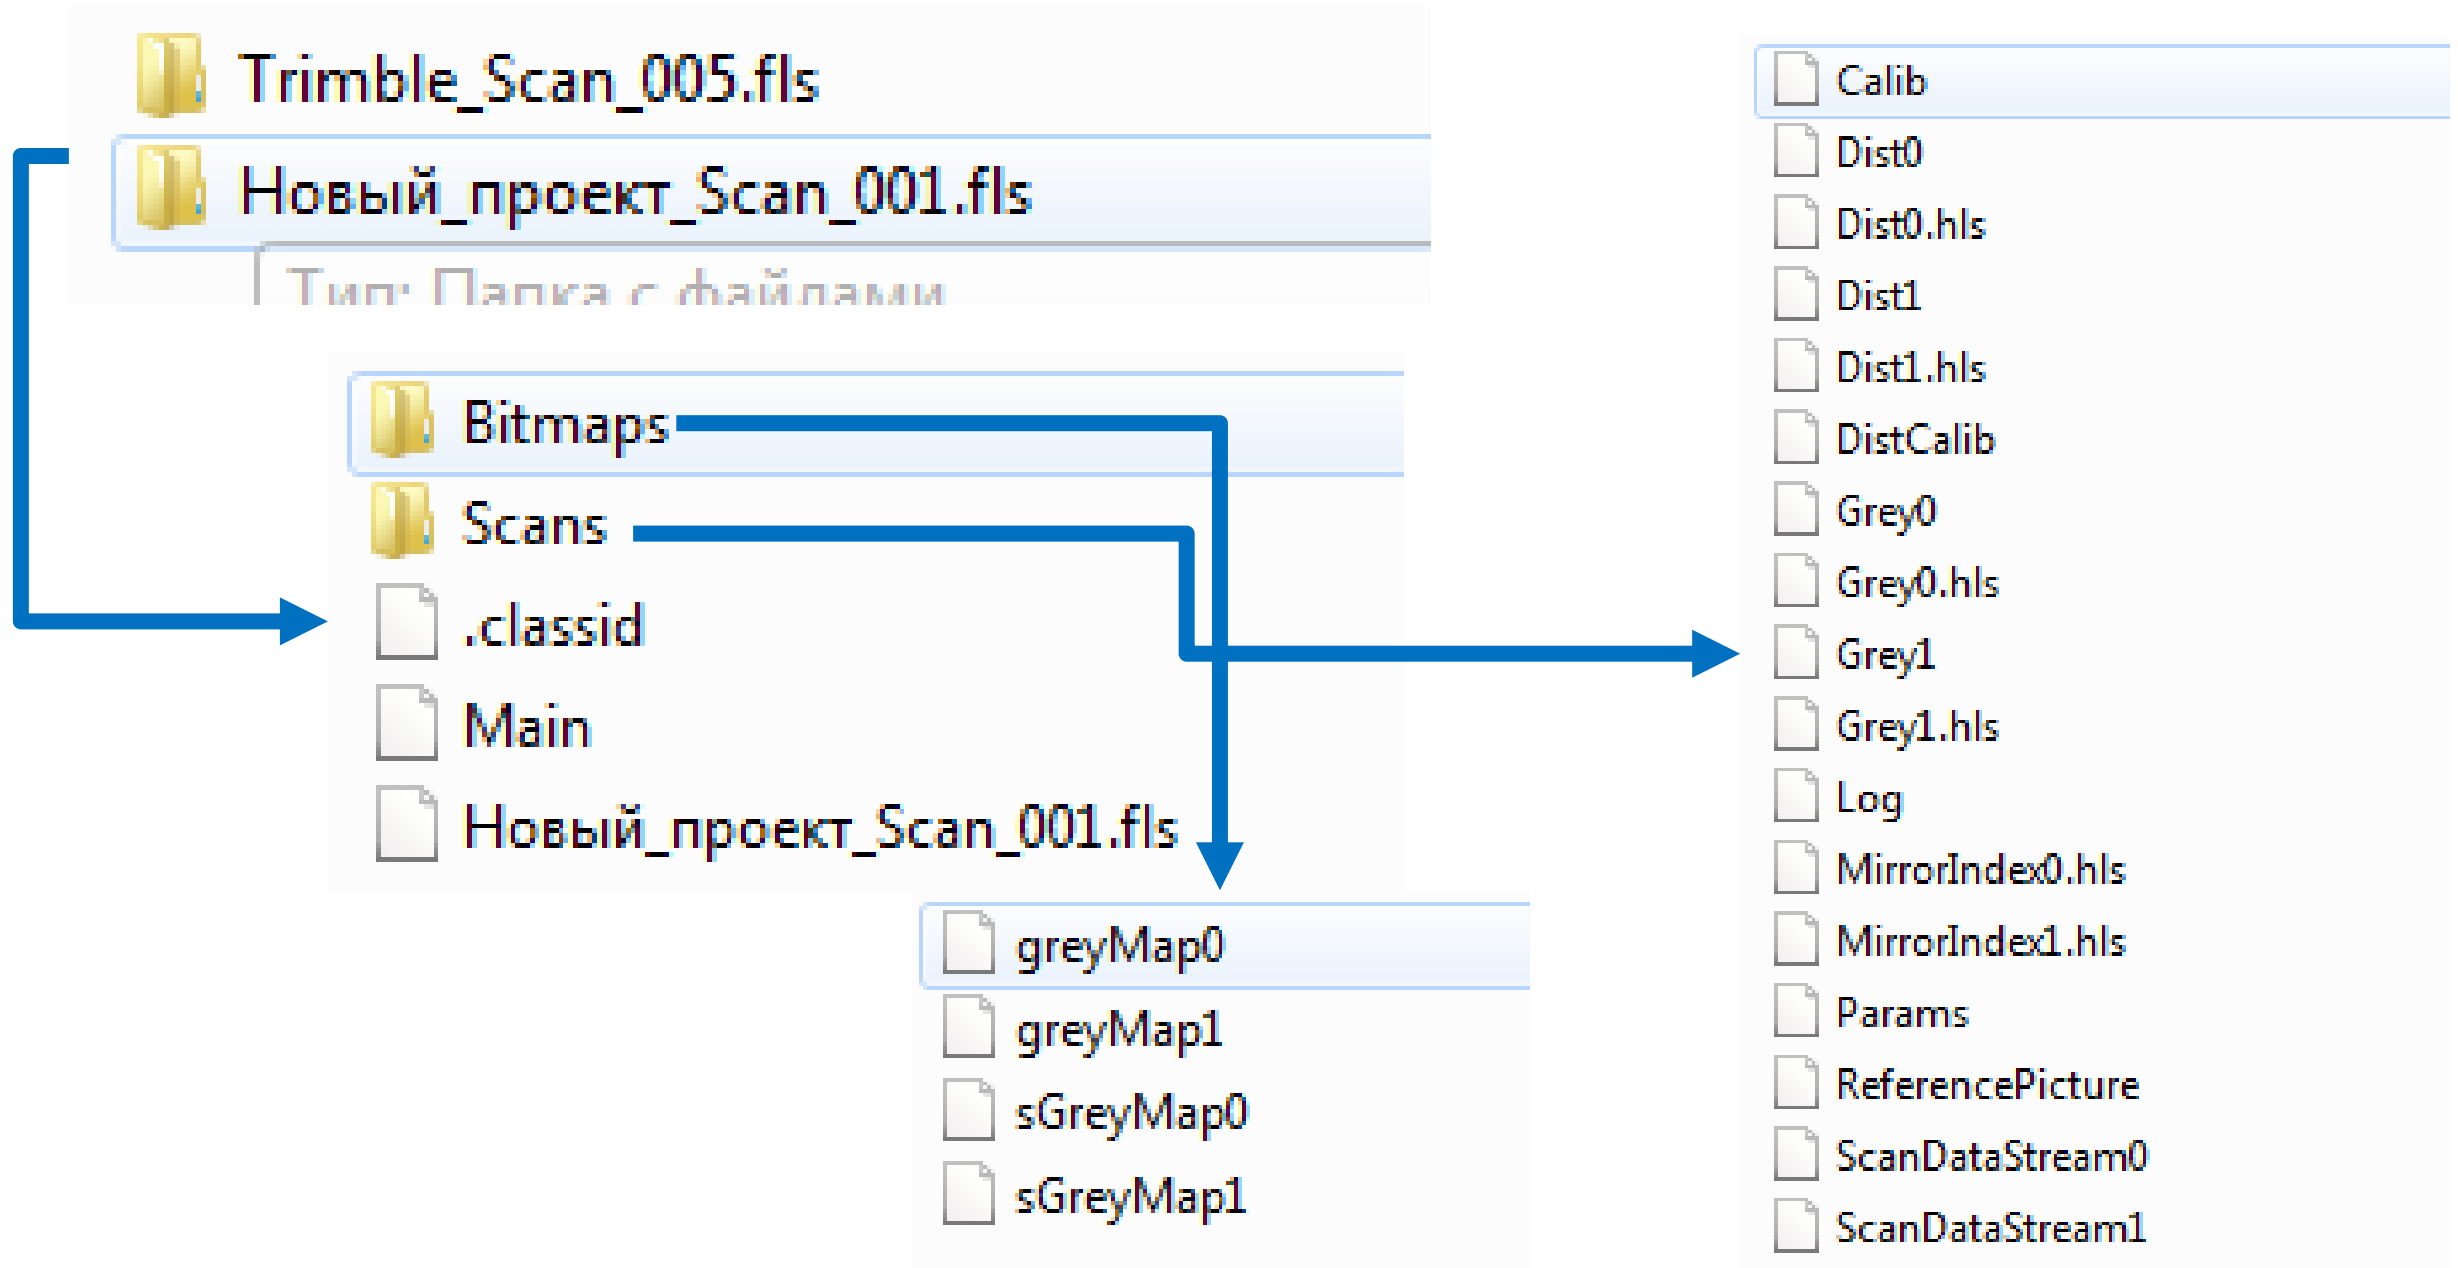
Trimble_Scan_005.fls

Новый_проект_Scan_001.fls

Тип: Папка с файлами

Bitmaps

Scans

.classid

Main

Новый_проект_Scan_001.fls

greyMap0

greyMap1

sGreyMap0

sGreyMap1

Calib

Dist0

Dist0.hls

Dist1

Dist1.hls

DistCalib

Grey0

Grey0.hls

Grey1

Grey1.hls

Log

MirrorIndex0.hls

MirrorIndex1.hls

Params

ReferencePicture

ScanDataStream0

ScanDataStream1